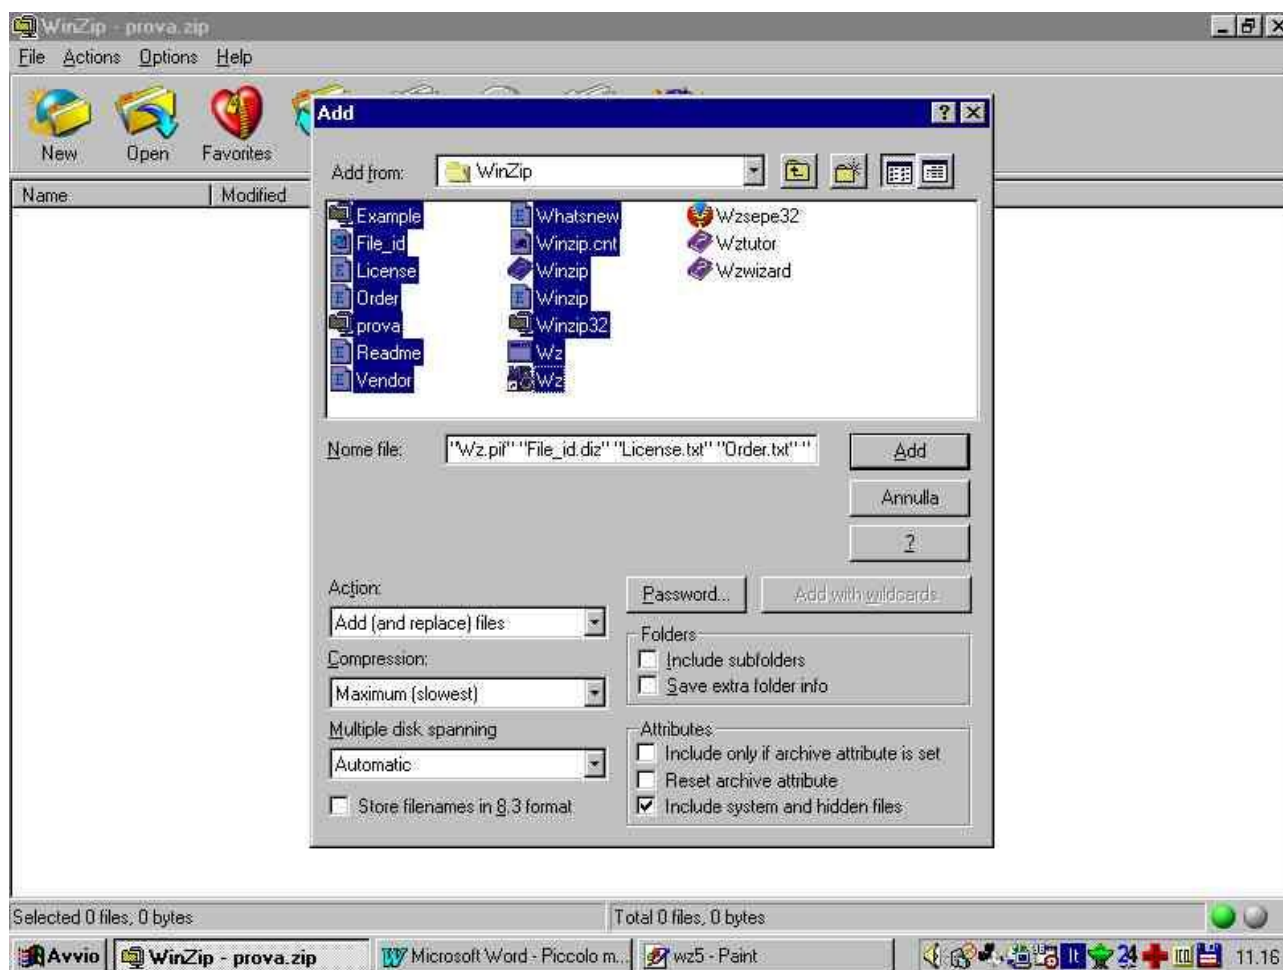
WinZip - prova.zip

File Actions Options Help

New Open Favorites

Name Modified

Add

Add from: WinZip

Example
File_id
License
Order
prova
Readme
Vendor
Whatsnew
Winzip.cnt
Winzip
Winzip
Winzip32
Wz
Wz
Wzsepe32
Wztutor
Wzwizard

Nome file: "Wz.pif" "File_id.diz" "License.txt" "Order.txt" "

Add
Annulla
?

Action:
Add (and replace) files
Compression:
Maximum (slowest)
Multiple disk spanning
Automatic
Store filenames in 8.3 format

Password...
Add with wildcards

Folders
Include subfolders
Save extra folder info

Attributes
Include only if archive attribute is set
Reset archive attribute
Include system and hidden files

Selected 0 files, 0 bytes
Total 0 files, 0 bytes

Avvio
WinZip - prova.zip
Microsoft Word - Piccolo m...
wz5 - Paint
11.16